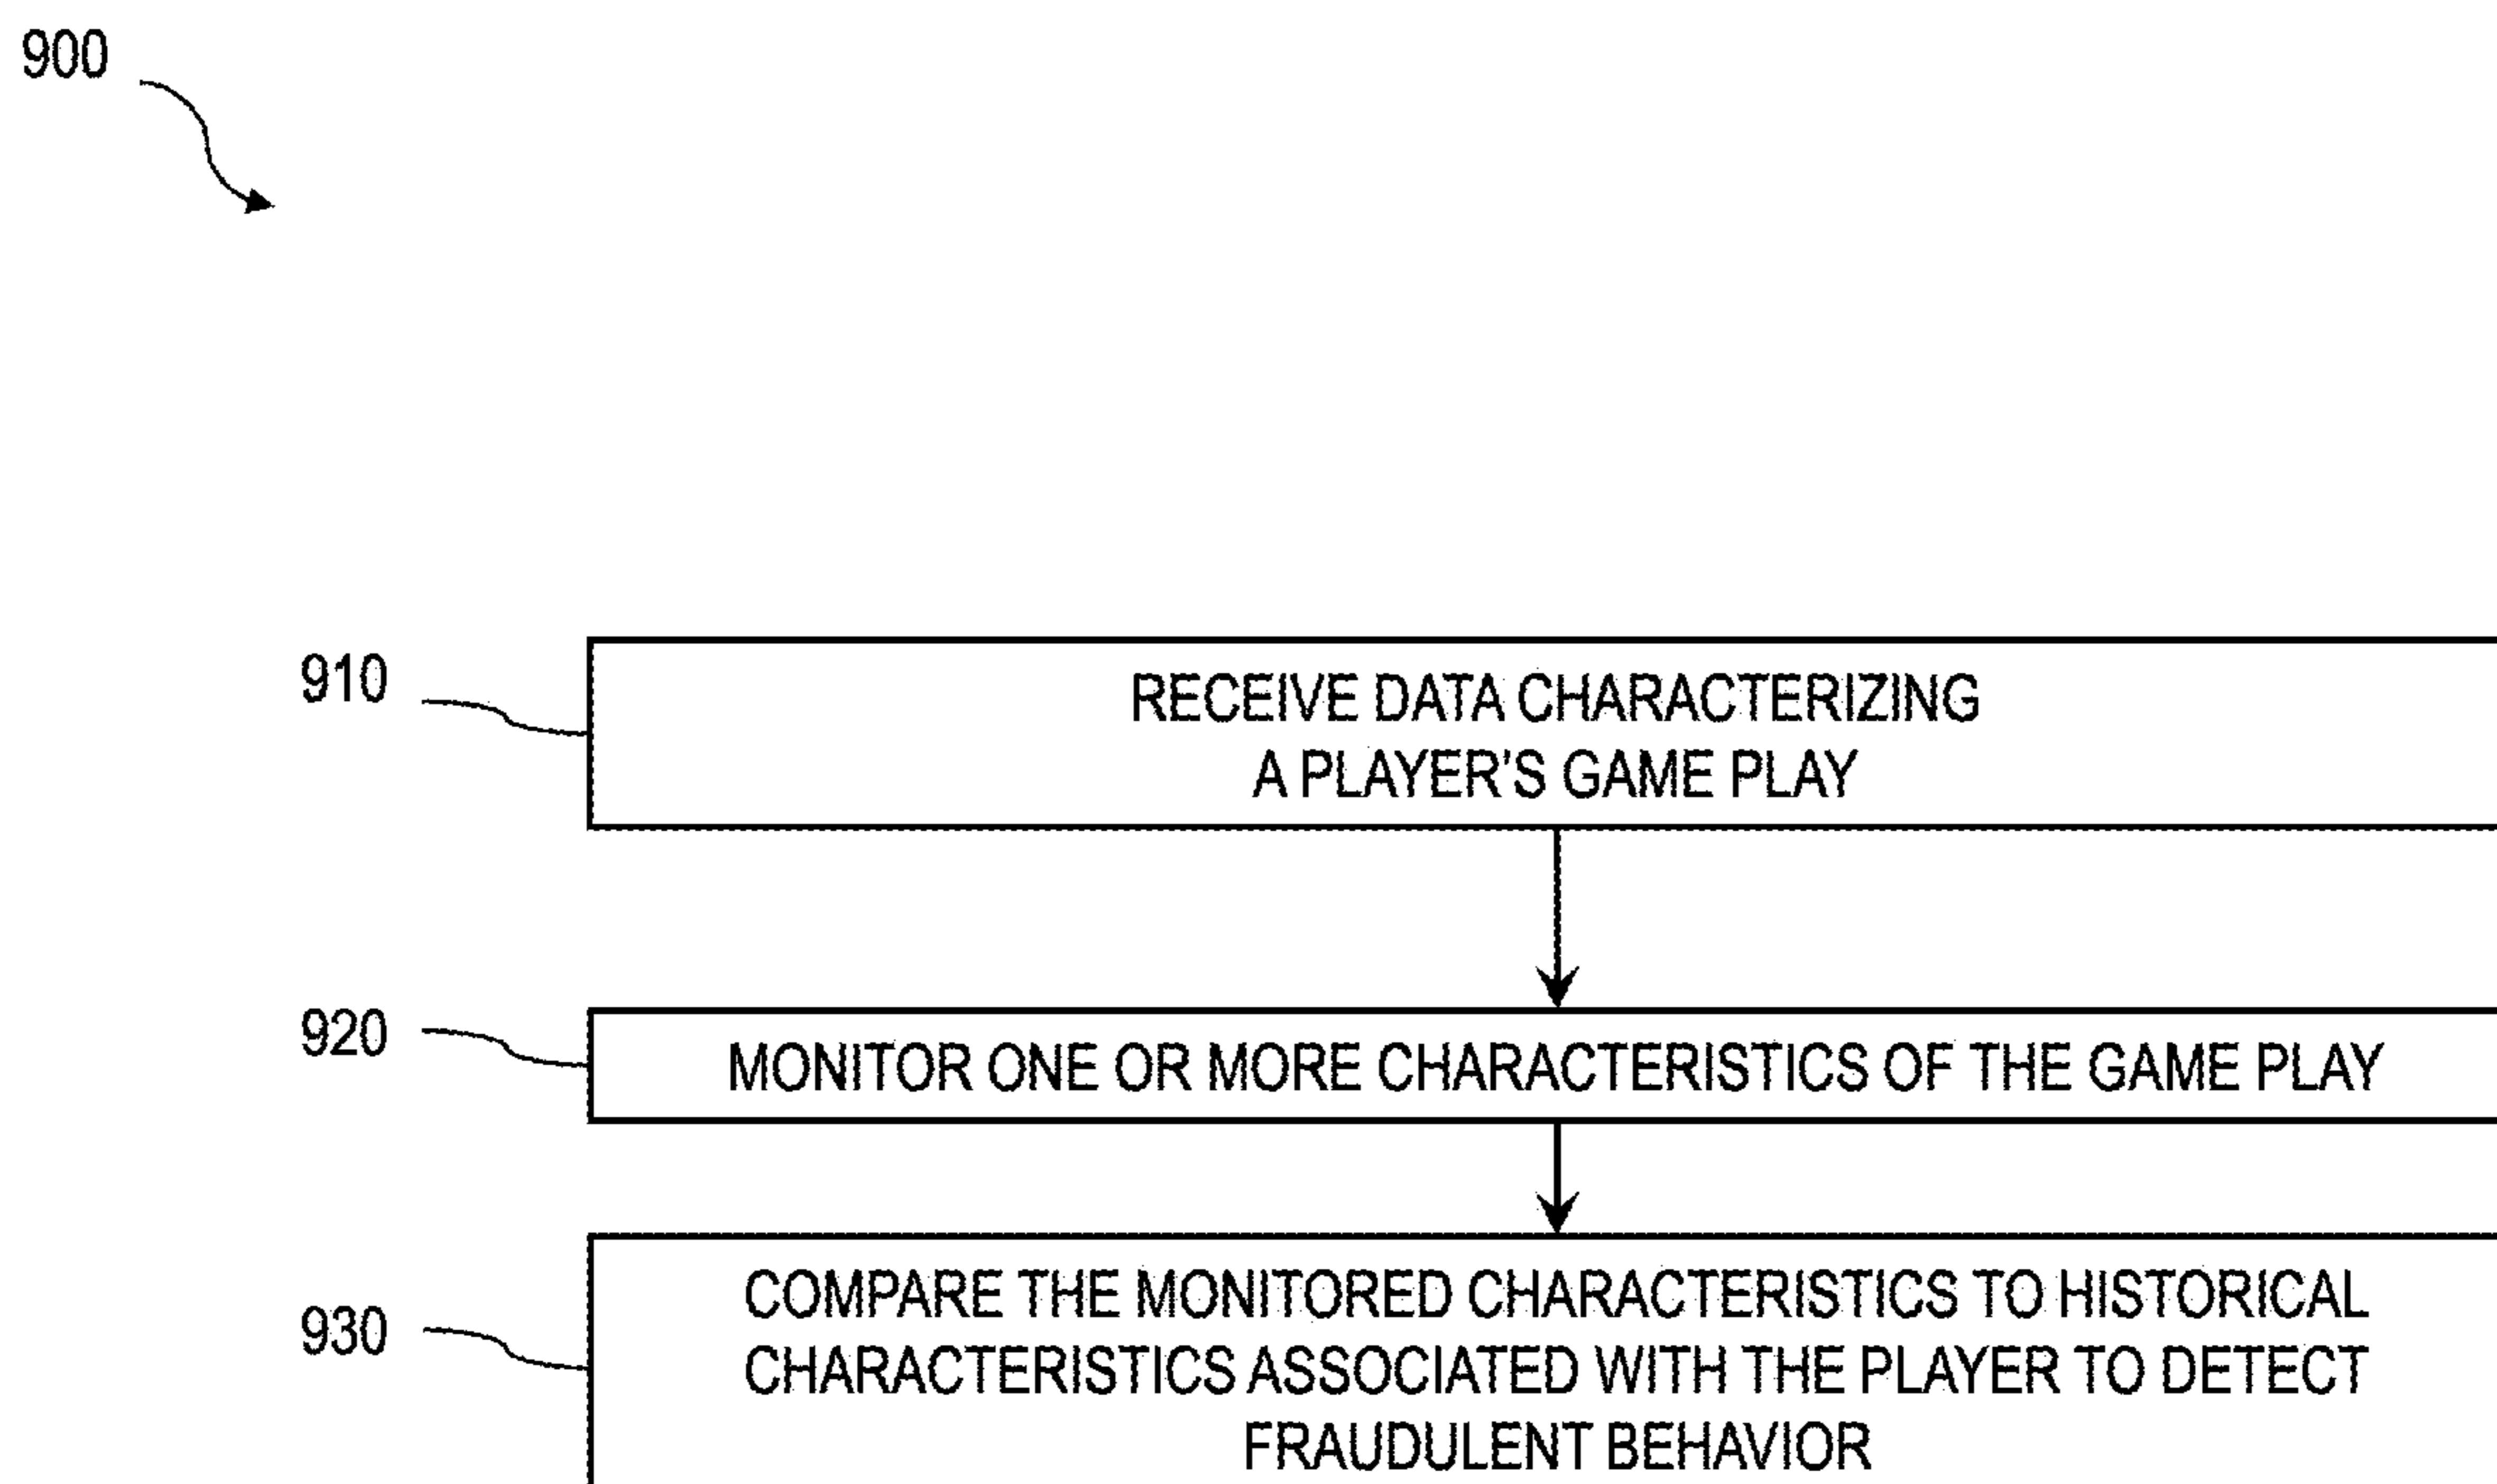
900

910

RECEIVE DATA CHARACTERIZING A PLAYER'S GAME PLAY

920

MONITOR ONE OR MORE CHARACTERISTICS OF THE GAME PLAY

930

COMPARE THE MONITORED CHARACTERISTICS TO HISTORICAL CHARACTERISTICS ASSOCIATED WITH THE PLAYER TO DETECT FRAUDULENT BEHAVIOR